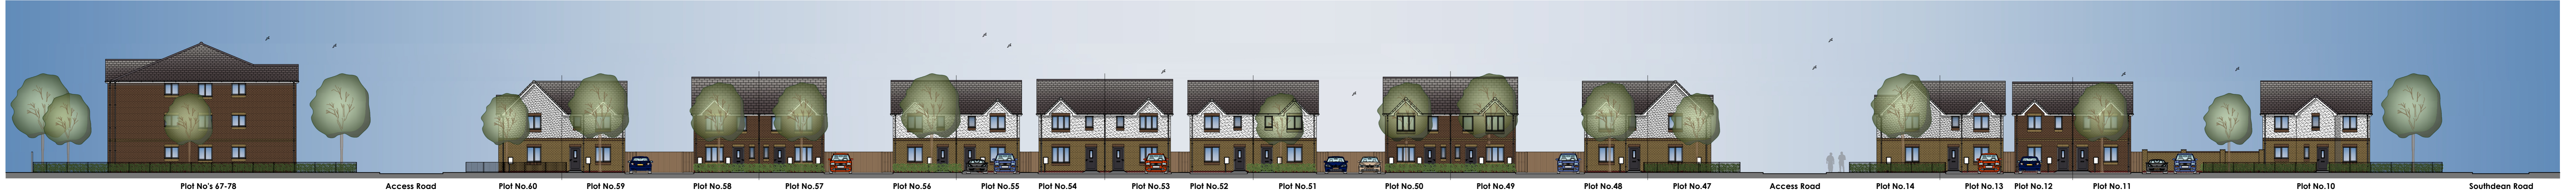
Plot No's 67-78 Access Road Plot No.60 Plot No.59 Plot No.58 Plot No.57 Plot No.56 Plot No.55 Plot No.54 Plot No.53 Plot No.52 Plot No.51 Plot No.50 Plot No.49 Plot No.48 Plot No.47 Access Road Plot No.14 Plot No.13 Plot No.12 Plot No.11 Plot No.10 Southdean Road